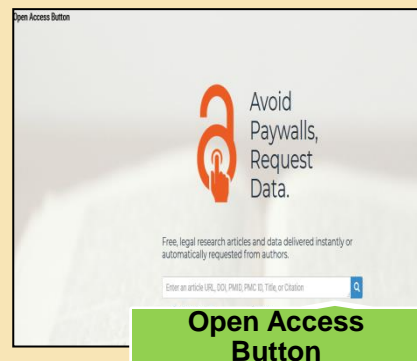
Open Access Button

Avoid Paywalls, Request Data.

Free, legal research articles and data delivered instantly or automatically requested from authors.

Enter an article URL, DOI, PMID, PMC ID, Title, or Citation

Open Access Button